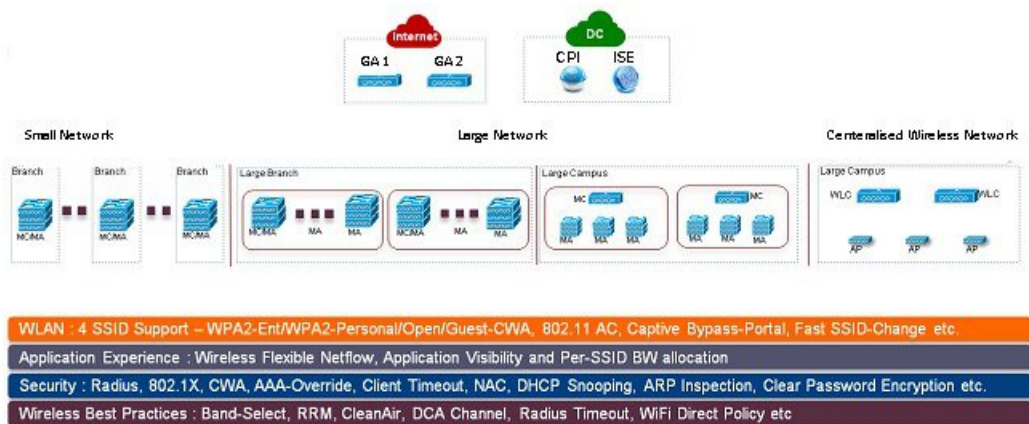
Internet
GA 1
GA 2

DC
CPI
ISE

Small Network

Large Network

Centeralised Wireless Network

Branch
MC/MA

Branch
MC/MA

Branch
MC/MA

Large Branch
MC/MA
MA
MA
MC/MA
MA
MA

Large Campus
MC
MA
MA
MA
MC
MA
MA
MA

Large Campus
WLC
WLC
AP
AP
AP

WLAN : 4 SSID Support – WPA2-Ent/WPA2-Personal/Open/Guest-CWA, 802.11 AC, Captive Bypass-Portal, Fast SSID-Change etc.

Application Experience : Wireless Flexible Netflow, Application Visibility and Per-SSID BW allocation

Security : Radius, 802.1X, CWA, AAA-Override, Client Timeout, NAC, DHCP Snooping, ARP Inspection, Clear Password Encryption etc.

Wireless Best Practices : Band-Select, RRM, CleanAir, DCA Channel, Radius Timeout, WiFi Direct Policy etc